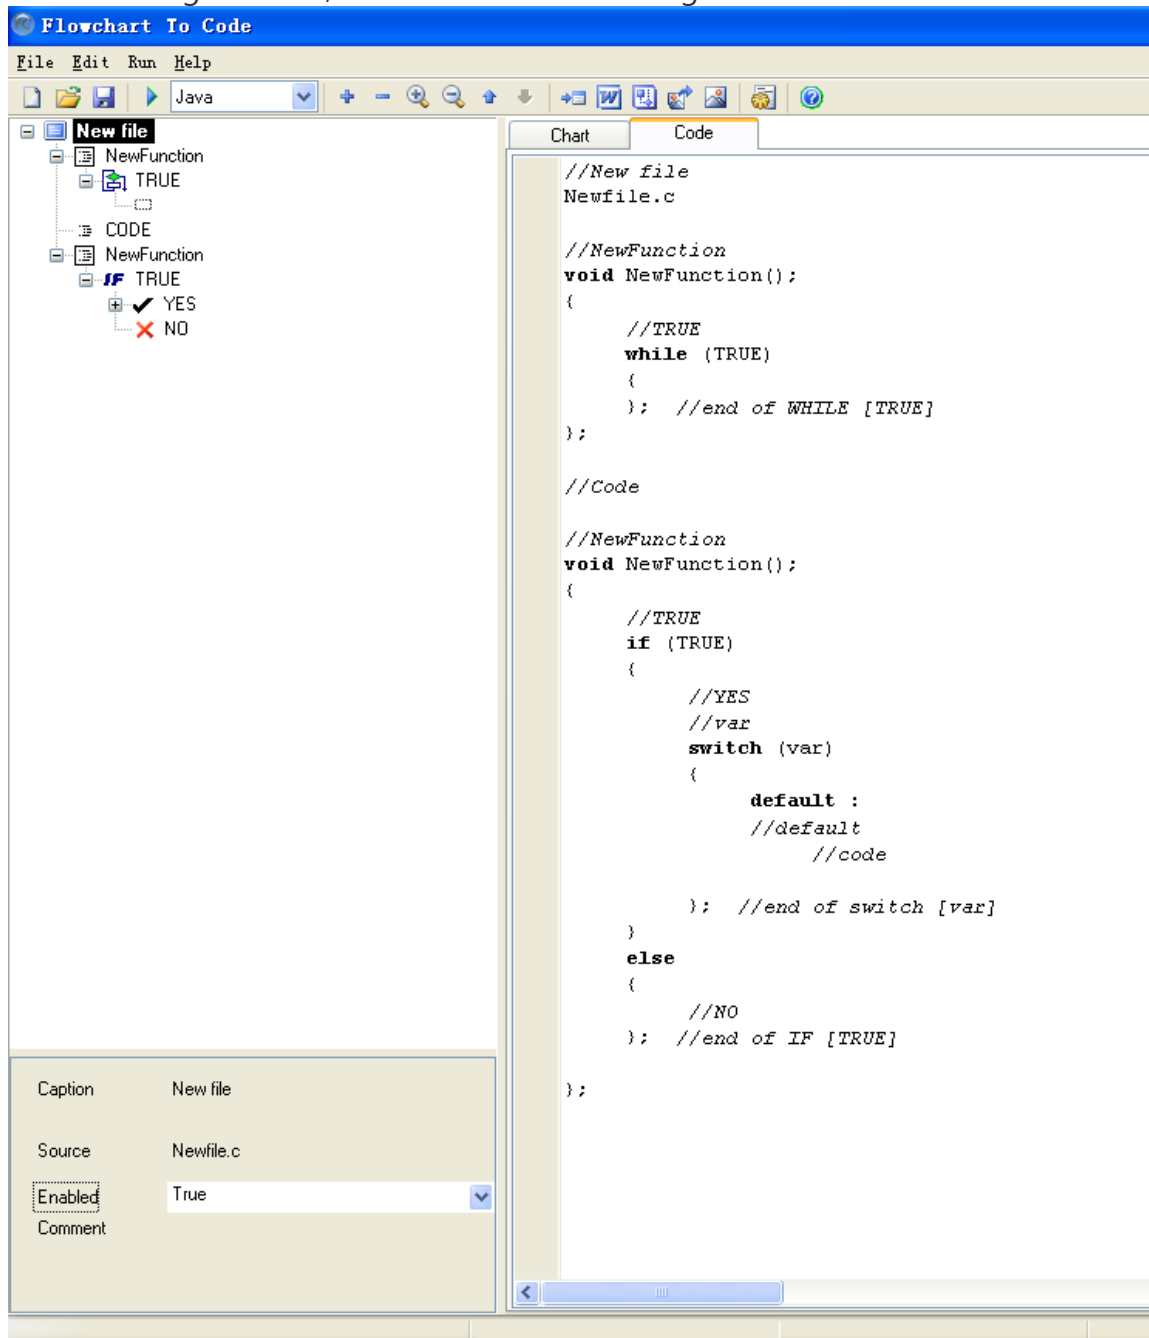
Flowchart To Code

File Edit Run Help

Java

New file
NewFunction
TRUE
CODE
NewFunction
IF TRUE
YES
NO

Caption New file

Source Newfile.c

Enabled True

Comment

Chart Code

//New file
Newfile.c

//NewFunction
void NewFunction();
{
//TRUE
while (TRUE)
{
}; //end of WHILE [TRUE]
};

//Code

//NewFunction
void NewFunction();
{
//TRUE
if (TRUE)
{
//YES
//var
switch (var)
{
default :
//default
//code

}; //end of switch [var]
}
else
{
//NO
}; //end of IF [TRUE]

};